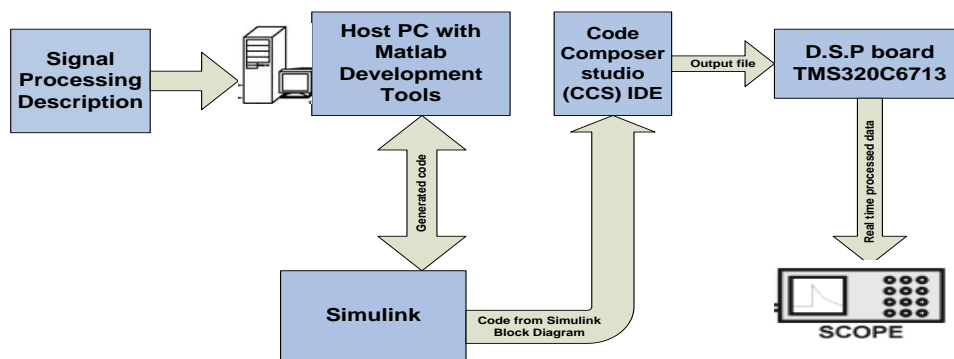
Signal Processing Description

Host PC with Matlab Development Tools

Code Composer studio (CCS) IDE

Output file

D.S.P board TMS320C6713

Generated code

Real time processed data

Simulink

Code from Simulink Block Diagram

SCOPE